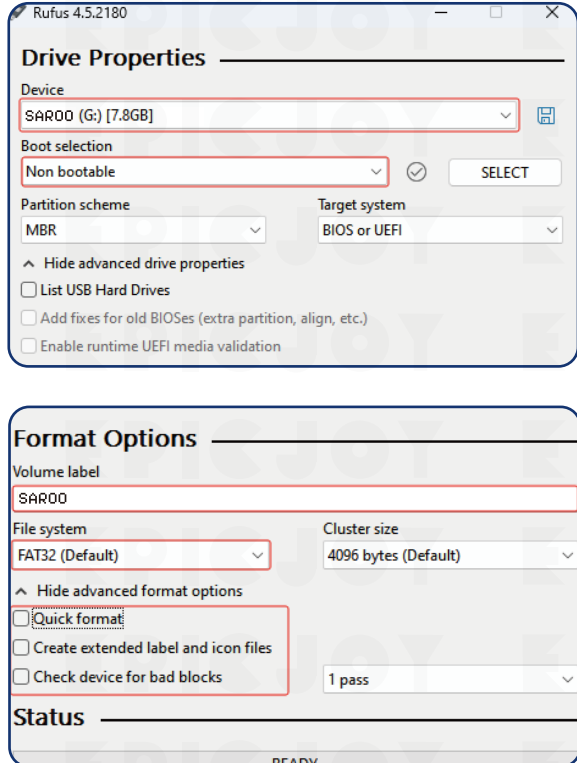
Rufus 4.5.2180

Drive Properties

Device

SAROO (G:) [7.8GB]

Boot selection

Non bootable

SELECT

Partition scheme

MBR

Target system

BIOS or UEFI

Hide advanced drive properties

List USB Hard Drives

Add fixes for old BIOSes (extra partition, align, etc.)

Enable runtime UEFI media validation

Format Options

Volume label

SAROO

File system

FAT32 (Default)

Cluster size

4096 bytes (Default)

Hide advanced format options

Quick format

Create extended label and icon files

Check device for bad blocks

1 pass

Status

READY